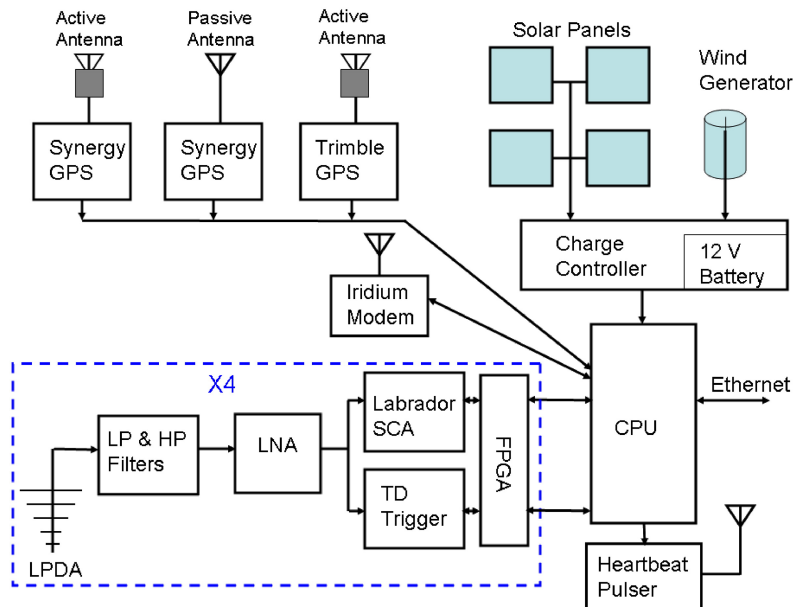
Active Antenna

Passive Antenna

Active Antenna

Solar Panels

Wind Generator

Synergy GPS

Synergy GPS

Trimble GPS

Charge Controller

12 V Battery

Iridium Modem

X4

LP & HP Filters

LNA

Labrador SCA

TD Trigger

FPGA

CPU

Ethernet

LPDA

Heartbeat Pulser